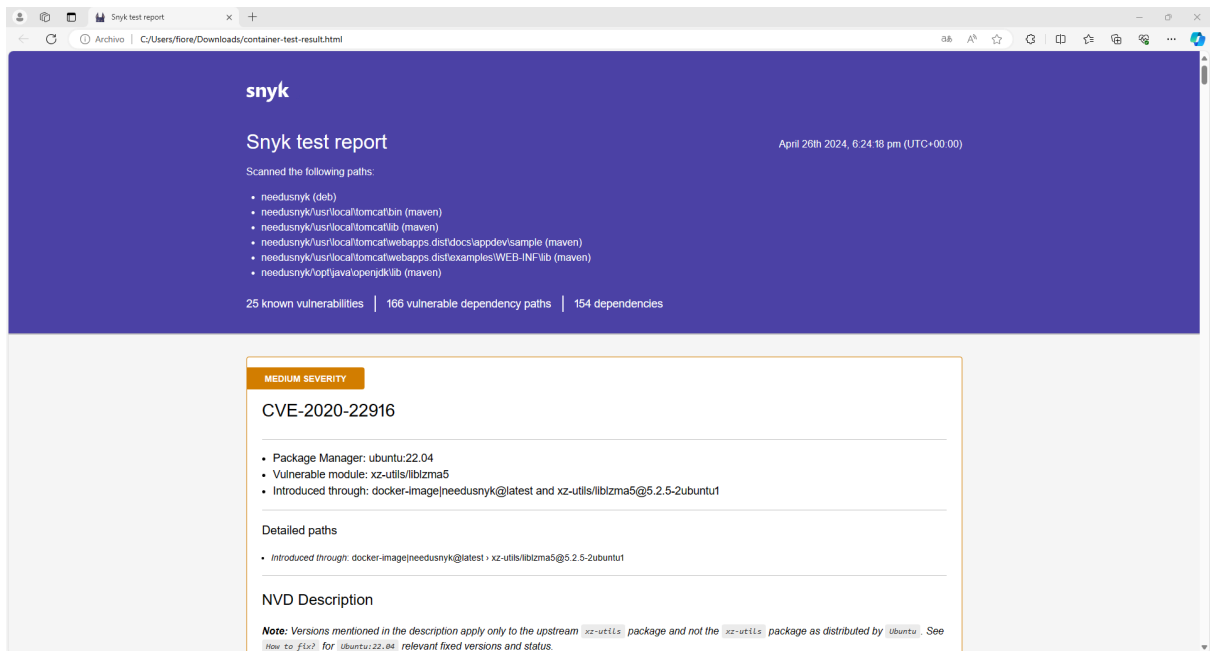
Snyk test report
Archivo | C:/Users/fiore/Downloads/container-test-result.html

snyk

Snyk test report

April 26th 2024, 6:24:18 pm (UTC+00:00)

Scanned the following paths:

- needusnyk (deb)
- needusnyk/\usr\local\tomcat\bin (maven)
- needusnyk/\usr\local\tomcat\lib (maven)
- needusnyk/\usr\local\tomcat\webapps.dist\docs\appdev\sample (maven)
- needusnyk/\usr\local\tomcat\webapps.dist\examples\WEB-INF\lib (maven)
- needusnyk/\opt\java\openjdk\lib (maven)

25 known vulnerabilities | 166 vulnerable dependency paths | 154 dependencies

MEDIUM SEVERITY

CVE-2020-22916

- Package Manager: ubuntu:22.04
- Vulnerable module: xz-utils/liblzma5
- Introduced through: docker-image|needusnyk@latest and xz-utils/liblzma5@5.2.5-2ubuntu1

Detailed paths

- Introduced through: docker-image|needusnyk@latest › xz-utils/liblzma5@5.2.5-2ubuntu1

NVD Description

Note: Versions mentioned in the description apply only to the upstream xz-utils package and not the xz-utils package as distributed by Ubuntu. See How to fix? for Ubuntu:22.04 relevant fixed versions and status.